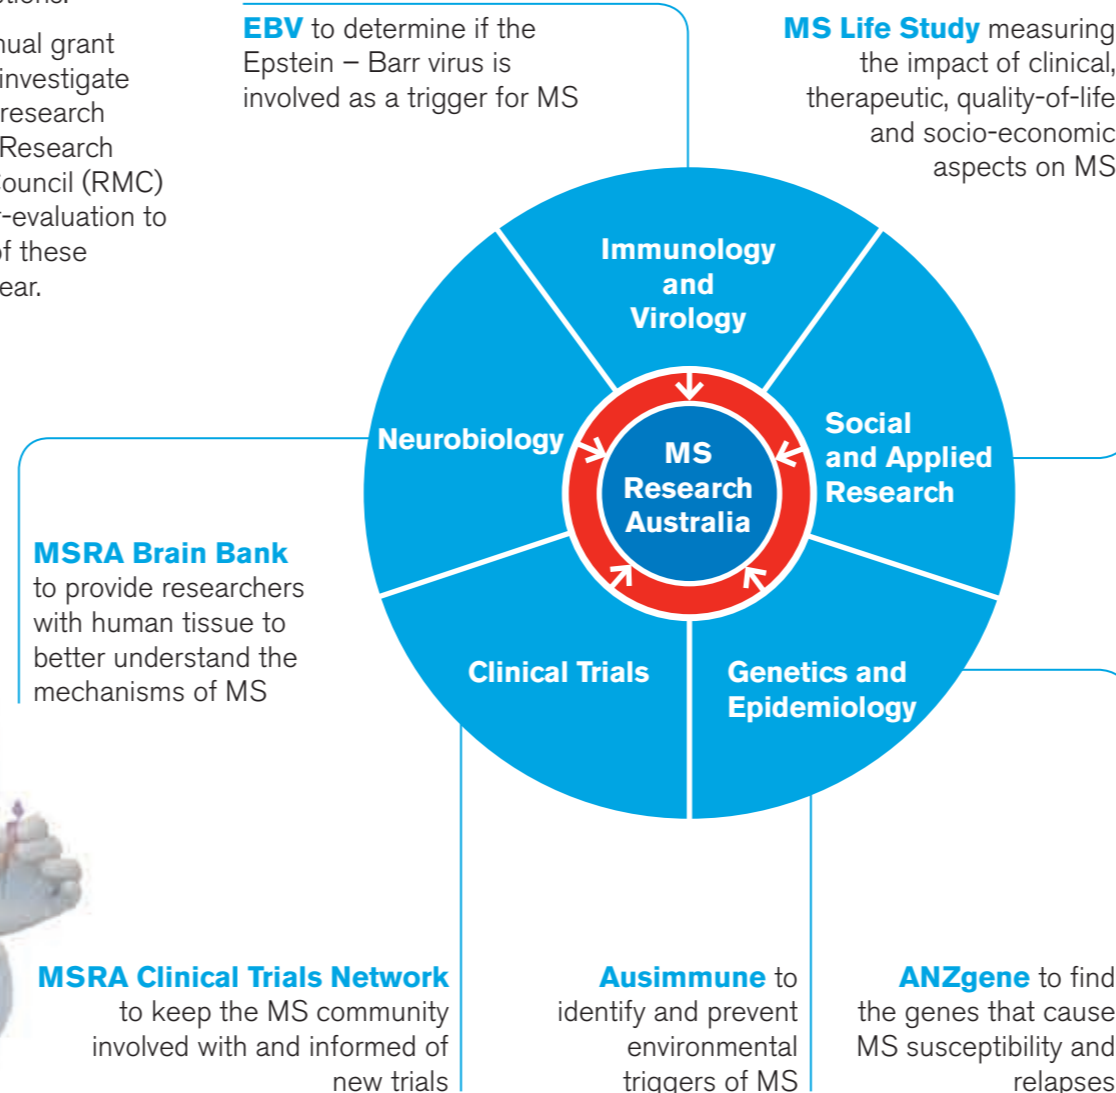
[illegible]
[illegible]nual grant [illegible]investigate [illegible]research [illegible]Research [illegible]ouncil (RMC) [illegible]-evaluation to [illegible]f these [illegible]ear.

**EBV** to determine if the Epstein – Barr virus is involved as a trigger for MS

**MS Life Study** measuring the impact of clinical, therapeutic, quality-of-life and socio-economic aspects on MS

Immunology and Virology

Neurobiology

Social and Applied Research

MS Research Australia

Clinical Trials

Genetics and Epidemiology

**MSRA Brain Bank** to provide researchers with human tissue to better understand the mechanisms of MS

**MSRA Clinical Trials Network** to keep the MS community involved with and informed of new trials

**Ausimmune** to identify and prevent environmental triggers of MS

**ANZgene** to find the genes that cause MS susceptibility and relapses